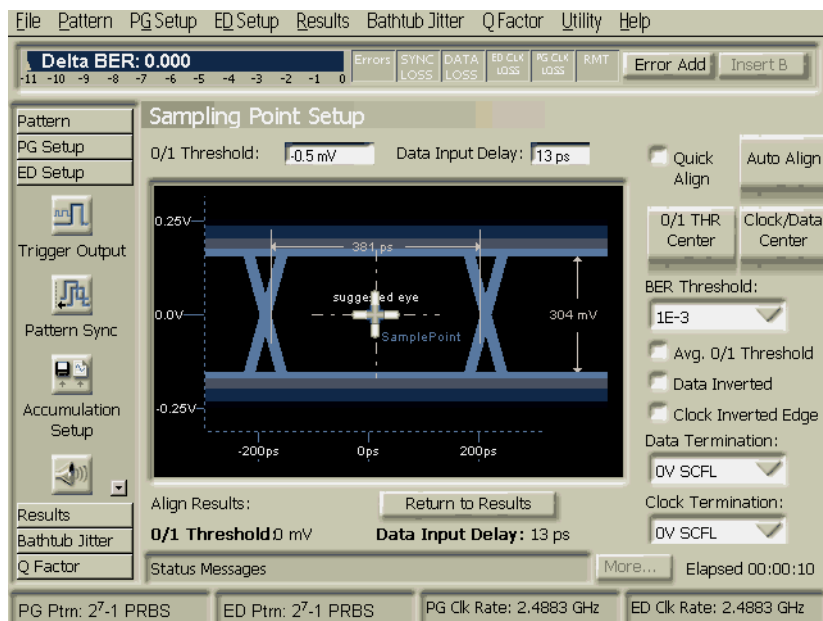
File Pattern PG Setup ED Setup Results Bathtub Jitter Q Factor Utility Help

Delta BER: 0.000
-11 -10 -9 -8 -7 -6 -5 -4 -3 -2 -1 0
Errors SYNC LOSS DATA LOSS ED CLK LOSS PG CLK LOSS RMT Error Add Insert B

Pattern
PG Setup
ED Setup
Trigger Output
Pattern Sync
Accumulation Setup
Results
Bathtub Jitter
Q Factor

Sampling Point Setup
0/1 Threshold: -0.5 mV Data Input Delay: 13 ps

0.25V
0.0V
-0.25V
381 ps
suggested eye
SamplePoint
304 mV
-200ps 0ps 200ps

Quick Align
Auto Align
0/1 THR Center
Clock/Data Center
BER Threshold:
1E-3
Avg. 0/1 Threshold
Data Inverted
Clock Inverted Edge
Data Termination:
0V SCFL
Clock Termination:
0V SCFL

Align Results: Return to Results
0/1 Threshold 0 mV Data Input Delay: 13 ps

Status Messages More... Elapsed 00:00:10

PG Ptrn: $2^7$-1 PRBS ED Ptrn: $2^7$-1 PRBS PG Clk Rate: 2.4883 GHz ED Clk Rate: 2.4883 GHz